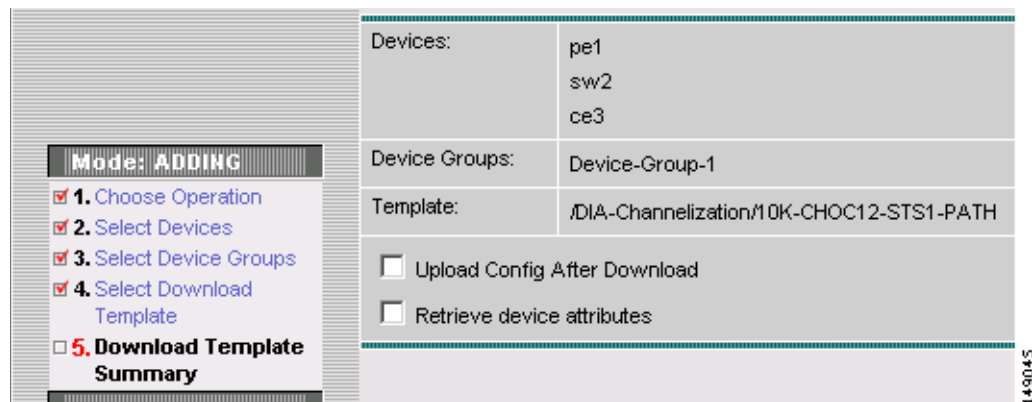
Mode: ADDING

1. Choose Operation
2. Select Devices
3. Select Device Groups
4. Select Download Template
5. Download Template Summary

| | |
|---|---|
| Devices: | pe1<br>sw2<br>ce3 |
| Device Groups: | Device-Group-1 |
| Template: | /DIA-Channelization/10K-CHOC12-STS1-PATH |

Upload Config After Download

Retrieve device attributes

149045